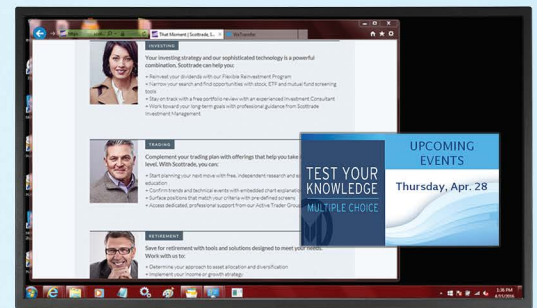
That Moment | Scottrade, I... ×

INVESTING

Your investing strategy and our sophisticated technology is a powerful combination. Scottrade can help you:

• Reinvest your dividends with our Flexible Reinvestment Program
• Narrow your search and find opportunities with stock, ETF and mutual fund screening tools
• Stay on track with a free portfolio review with an experienced Investment Consultant
• Work toward your long-term goals with professional guidance from Scottrade Investment Management

TRADING

Complement your trading plan with offerings that help you take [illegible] level. With Scottrade, you can:

• Start planning your next move with free, independent research and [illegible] education
• Confirm trends and technical events with embedded chart explanati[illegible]
• Surface positions that match your criteria with pre-defined screens
• Access dedicated, professional support from our Active Trader Grou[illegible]

RETIREMENT

Save for retirement with tools and solutions designed to meet your needs. Work with us to:

• Determine your approach to asset allocation and diversification
• Implement your income or growth strategy

TEST YOUR KNOWLEDGE
MULTIPLE CHOICE

UPCOMING EVENTS
Thursday, Apr. 28

3:36 PM
4/11/2016